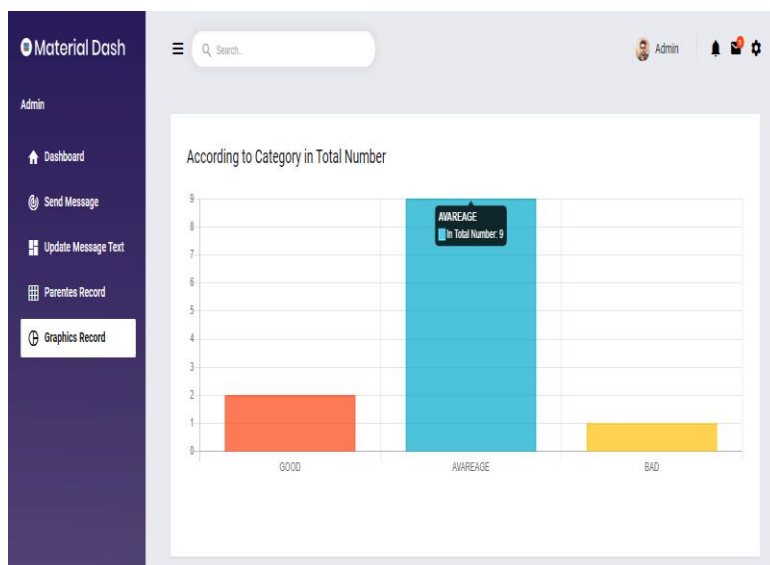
Material Dash

Admin

Dashboard

Send Message

Update Message Text

Parentes Record

Graphics Record

Search..

Admin

According to Category in Total Number

9
8
7
6
5
4
3
2
1
0

AVAREAGE
In Total Number: 9

GOOD
AVAREAGE
BAD